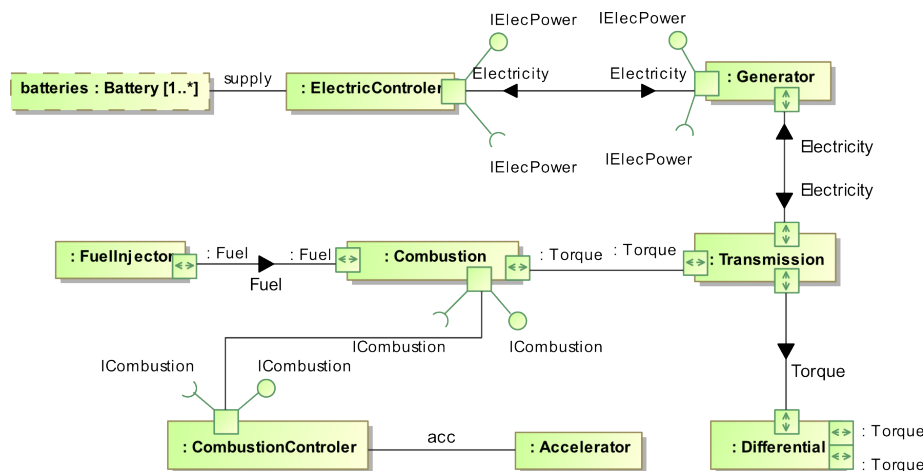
IElecPower

IElecPower

batteries : Battery [1..*]

supply

: ElectricControler

Electricity

Electricity

: Generator

IElecPower

IElecPower

Electricity

Electricity

: FuelInjector

: Fuel

: Fuel

Fuel

: Combustion

: Torque

: Torque

: Transmission

ICombustion

ICombustion

ICombustion

ICombustion

Torque

: CombustionControler

acc

: Accelerator

: Differential

: Torque

: Torque